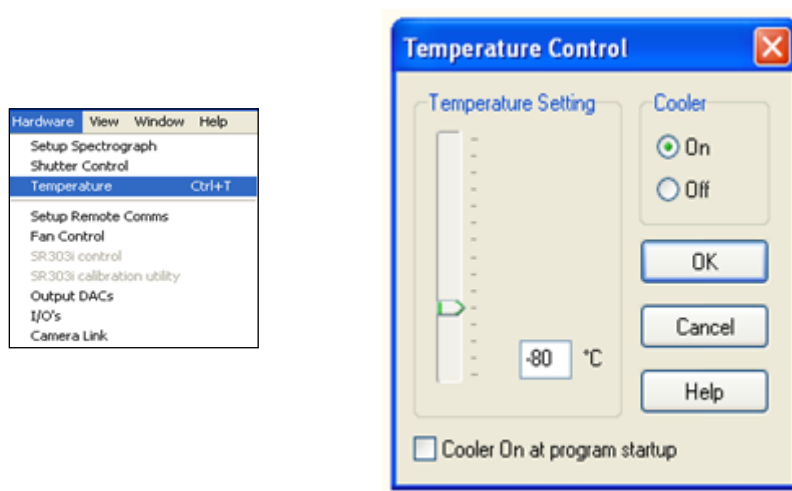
Hardware View Window Help
Setup Spectrograph
Shutter Control
Temperature Ctrl+T
Setup Remote Comms
Fan Control
SR303i control
SR303i calibration utility
Output DACs
I/O's
Camera Link

Temperature Control
Temperature Setting
-80 °C
Cooler
On
Off
OK
Cancel
Help
Cooler On at program startup